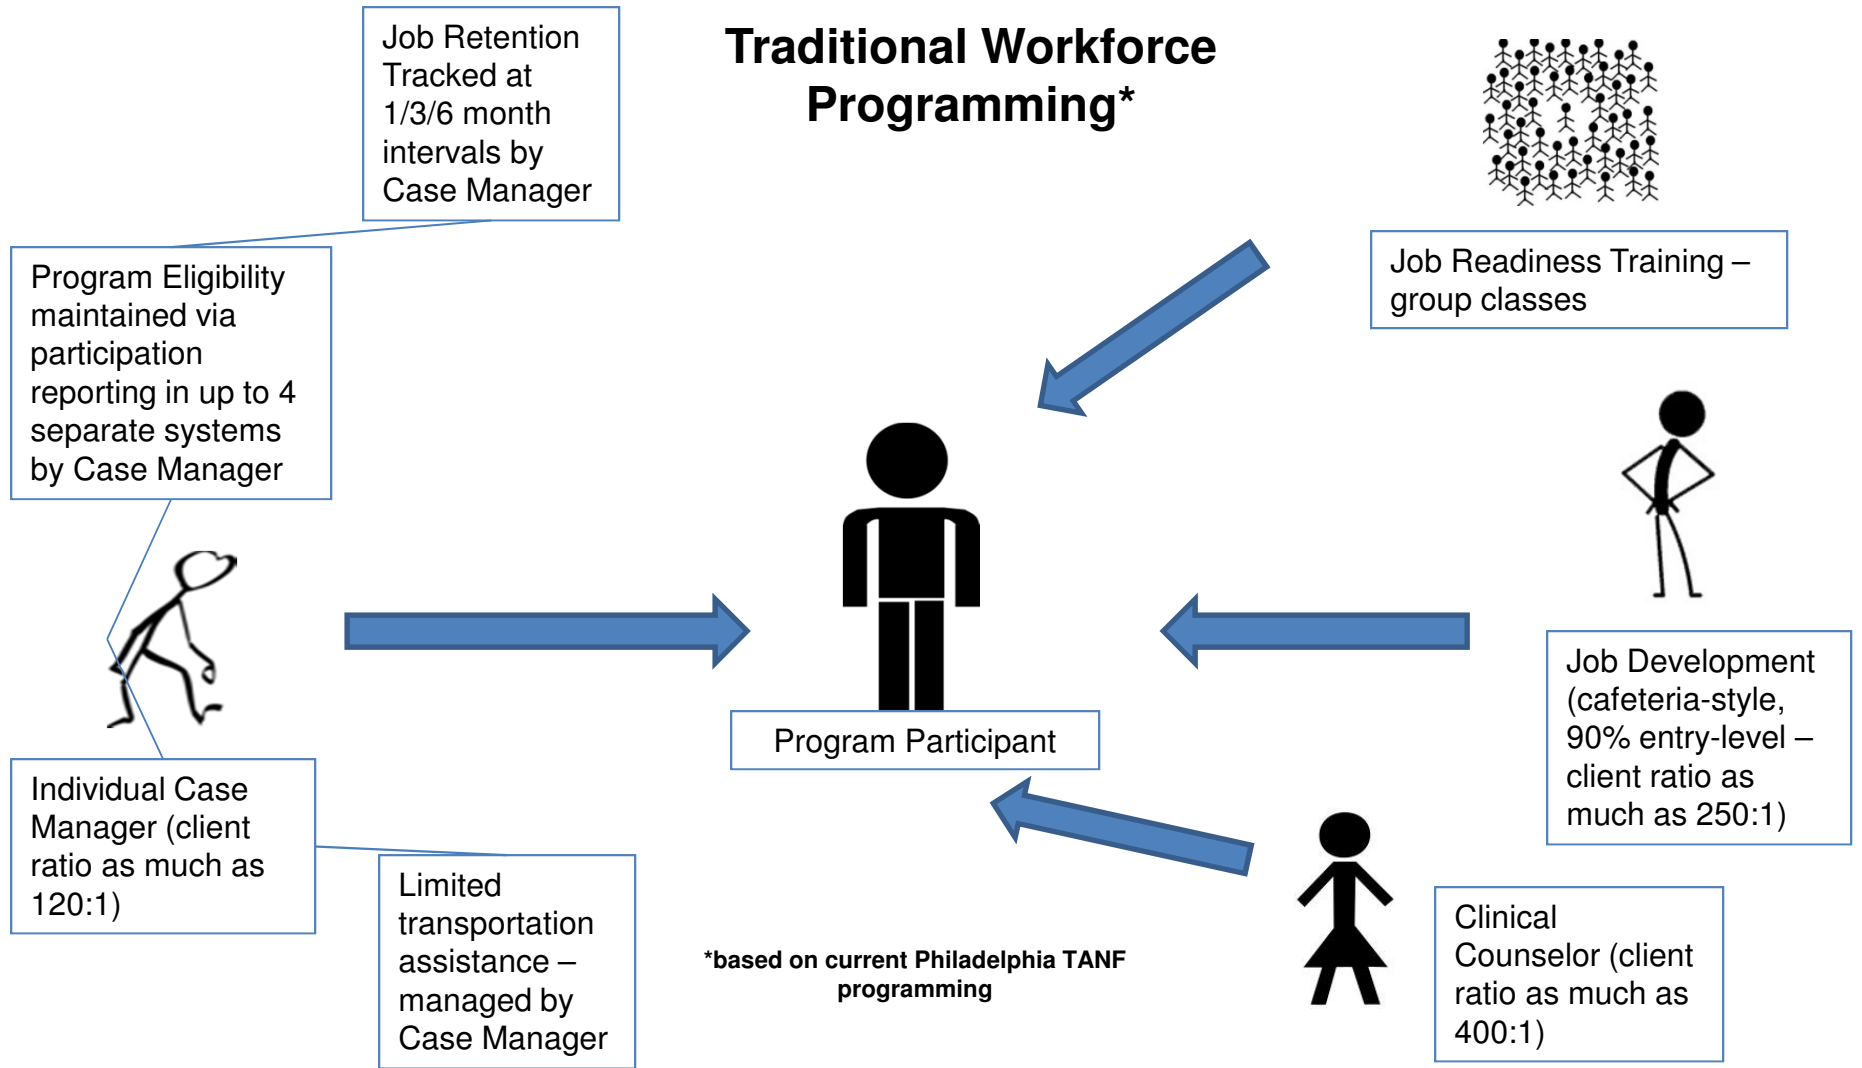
Traditional Workforce Programming*

Job Retention Tracked at 1/3/6 month intervals by Case Manager

Program Eligibility maintained via participation reporting in up to 4 separate systems by Case Manager

Job Readiness Training – group classes

Program Participant

Job Development (cafeteria-style, 90% entry-level – client ratio as much as 250:1)

Individual Case Manager (client ratio as much as 120:1)

Limited transportation assistance – managed by Case Manager

*based on current Philadelphia TANF programming

Clinical Counselor (client ratio as much as 400:1)